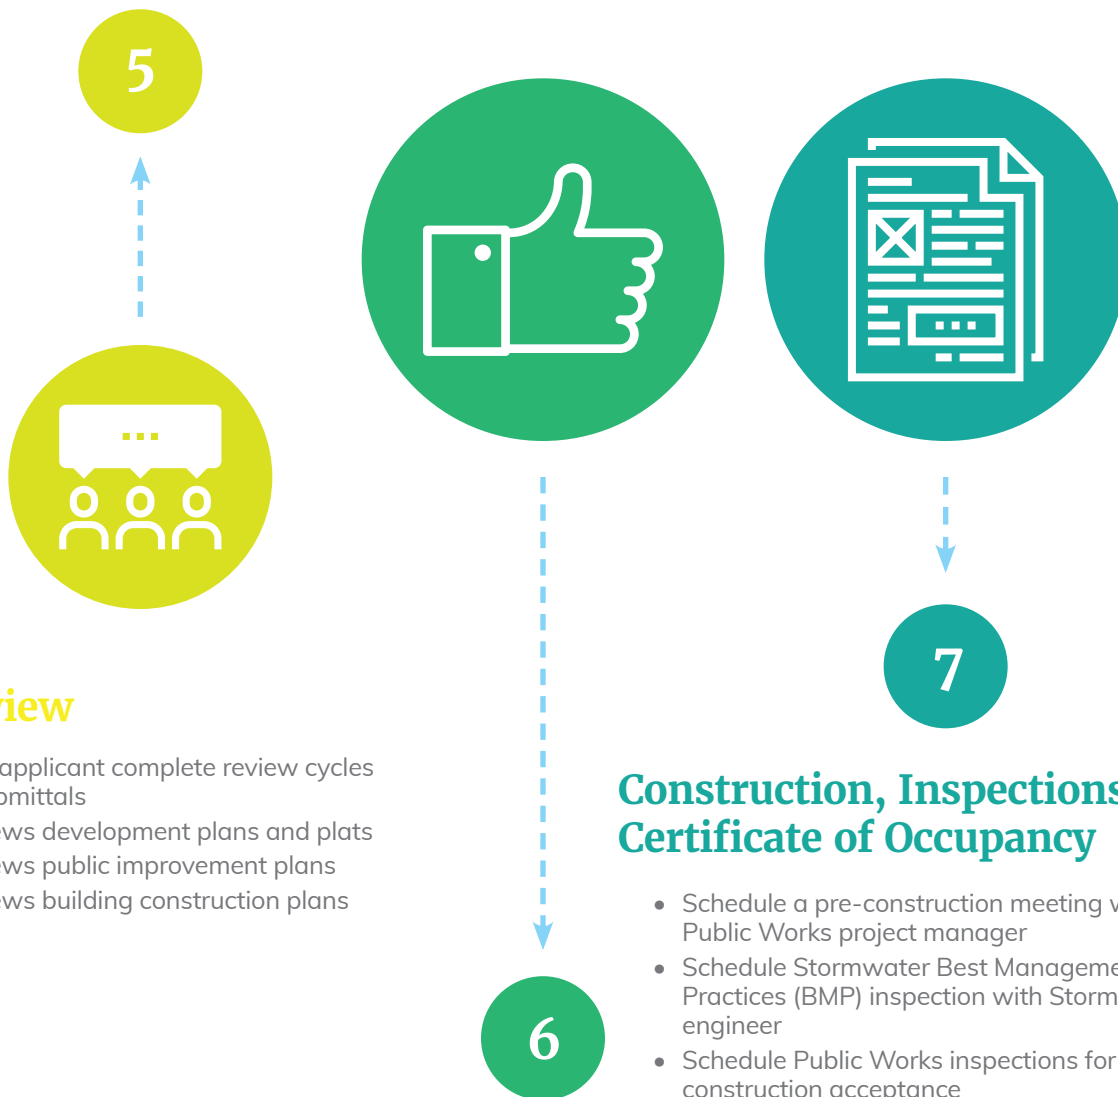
5

...

view

applicant complete review cycles
omittals
ws development plans and plats
ws public improvement plans
ws building construction plans

6

7

Construction, Inspections
Certificate of Occupancy

- Schedule a pre-construction meeting w
Public Works project manager
- Schedule Stormwater Best Manageme
Practices (BMP) inspection with Storm
engineer
- Schedule Public Works inspections for
construction acceptance